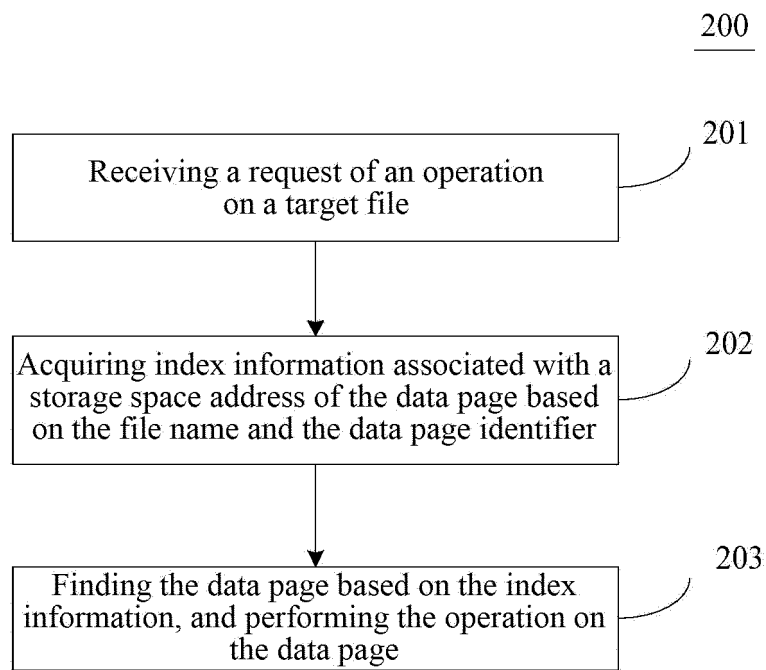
200

201

Receiving a request of an operation on a target file

202

Acquiring index information associated with a storage space address of the data page based on the file name and the data page identifier

203

Finding the data page based on the index information, and performing the operation on the data page